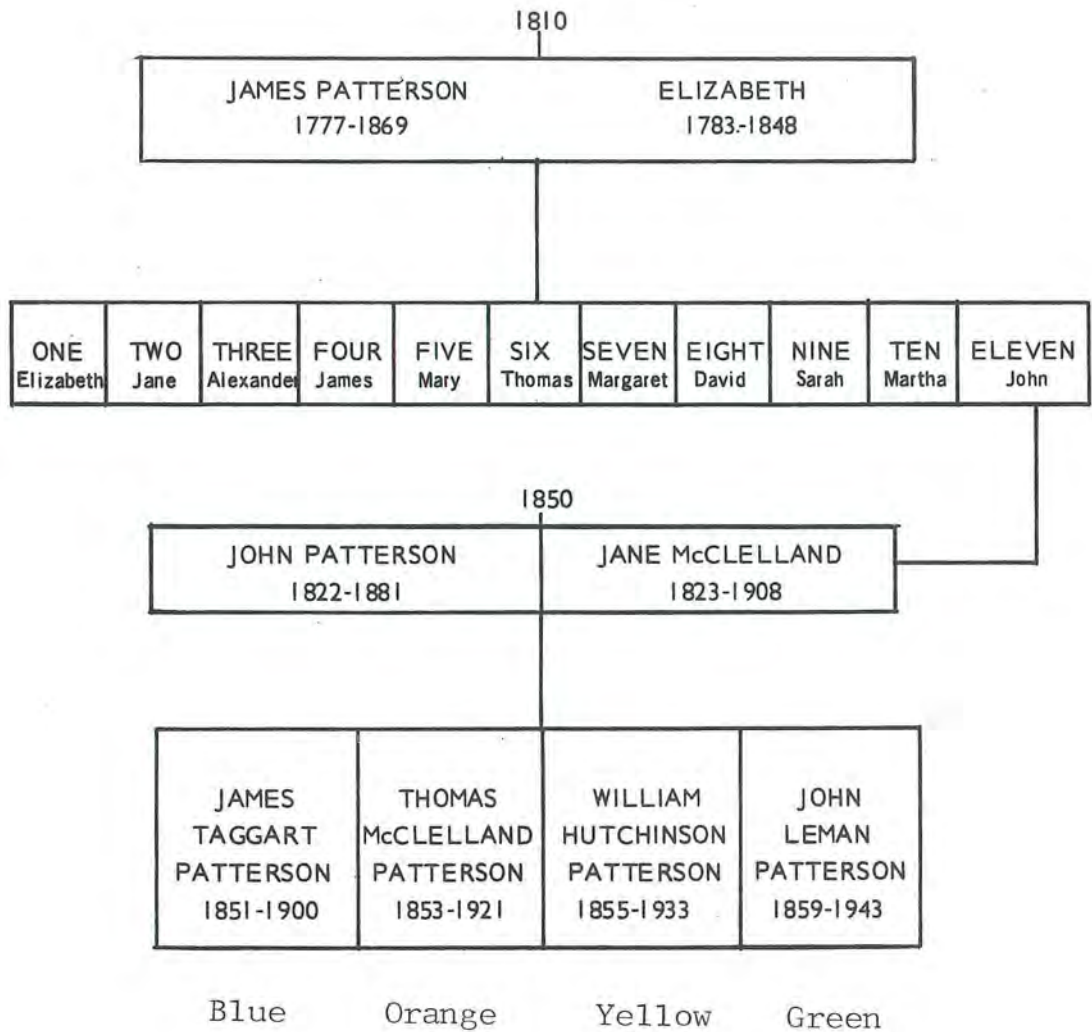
1810

JAMES PATTERSON
1777-1869

ELIZABETH
1783-1848

| ONE Elizabeth | TWO Jane | THREE Alexander | FOUR James | FIVE Mary | SIX Thomas | SEVEN Margaret | EIGHT David | NINE Sarah | TEN Martha | ELEVEN John |
|---|---|---|---|---|---|---|---|---|---|---|

1850

JOHN PATTERSON
1822-1881

JANE McCLELLAND
1823-1908

| JAMES TAGGART PATTERSON 1851-1900 | THOMAS McCLELLAND PATTERSON 1853-1921 | WILLIAM HUTCHINSON PATTERSON 1855-1933 | JOHN LEMAN PATTERSON 1859-1943 |
|---|---|---|---|

Blue Orange Yellow Green